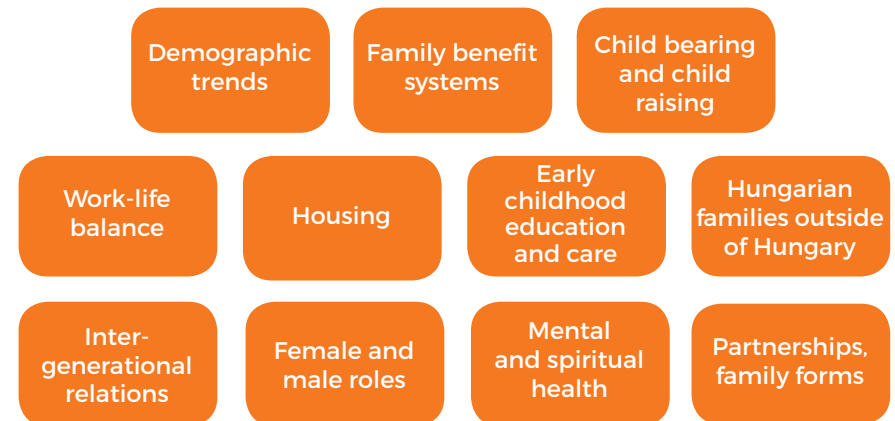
Demographic trends

Family benefit systems

Child bearing and child raising

Work-life balance

Housing

Early childhood education and care

Hungarian families outside of Hungary

Inter-generational relations

Female and male roles

Mental and spiritual health

Partnerships, family forms